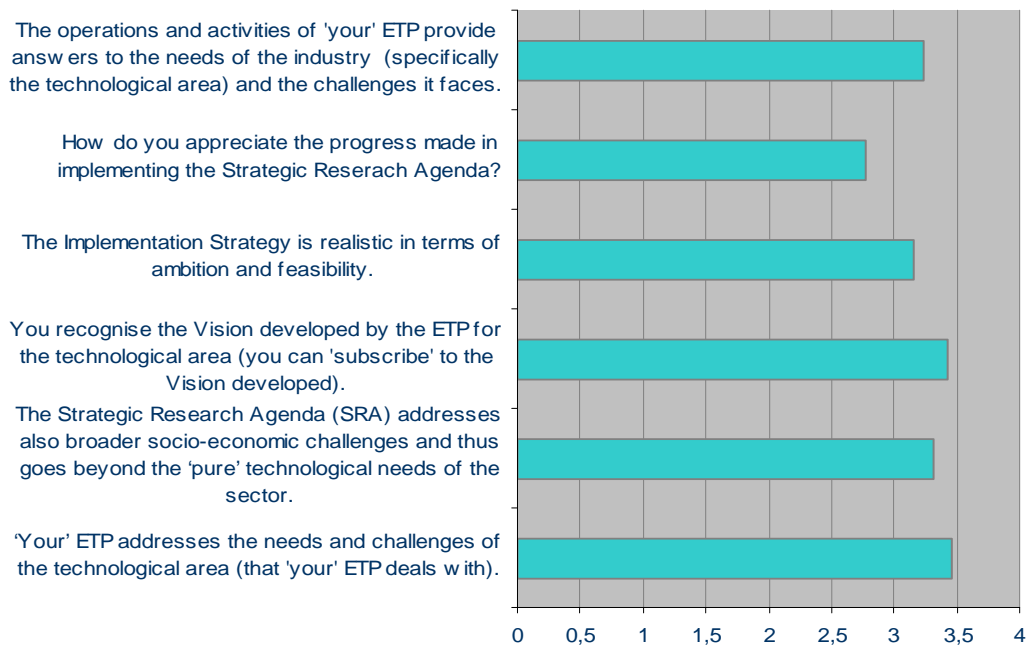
The operations and activities of 'your' ETP provide answers to the needs of the industry (specifically the technological area) and the challenges it faces.

How do you appreciate the progress made in implementing the Strategic Reserach Agenda?

The Implementation Strategy is realistic in terms of ambition and feasibility.

You recognise the Vision developed by the ETP for the technological area (you can 'subscribe' to the Vision developed).

The Strategic Research Agenda (SRA) addresses also broader socio-economic challenges and thus goes beyond the 'pure' technological needs of the sector.

'Your' ETP addresses the needs and challenges of the technological area (that 'your' ETP deals with).

0 0,5 1 1,5 2 2,5 3 3,5 4